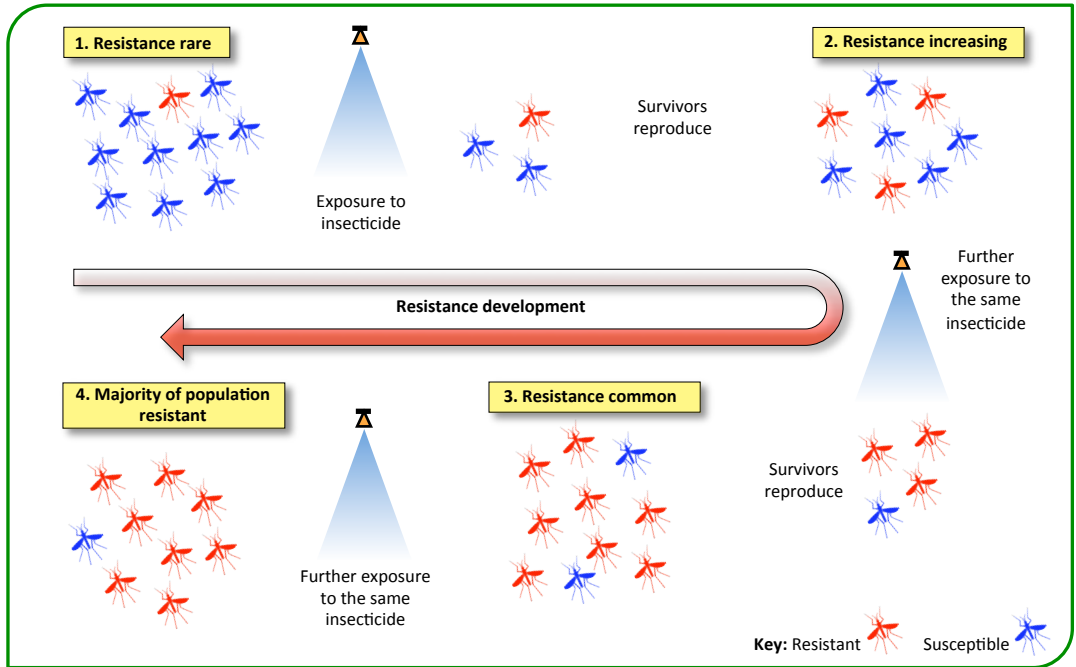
1. Resistance rare

Exposure to insecticide

Survivors reproduce

2. Resistance increasing

Further exposure to the same insecticide

Resistance development

4. Majority of population resistant

Further exposure to the same insecticide

3. Resistance common

Survivors reproduce

Key: Resistant Susceptible